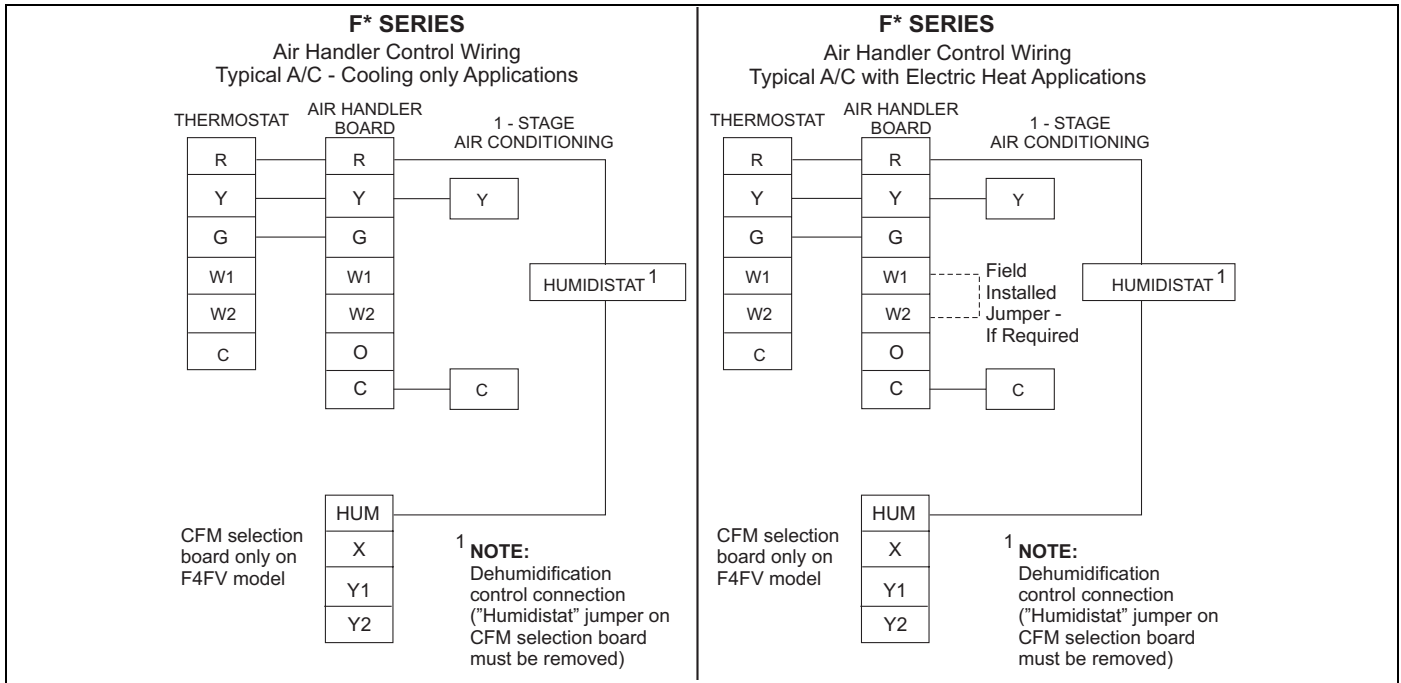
F* SERIES
Air Handler Control Wiring
Typical A/C - Cooling only Applications

THERMOSTAT

R
Y
G
W1
W2
C

AIR HANDLER BOARD

R
Y
G
W1
W2
O
C

1 - STAGE AIR CONDITIONING

Y
C

HUMIDISTAT $^1$

CFM selection board only on F4FV model

HUM
X
Y1
Y2

$^1$ NOTE:
Dehumidification control connection ("Humidistat" jumper on CFM selection board must be removed)

F* SERIES
Air Handler Control Wiring
Typical A/C with Electric Heat Applications

THERMOSTAT

R
Y
G
W1
W2
C

AIR HANDLER BOARD

R
Y
G
W1
W2
O
C

1 - STAGE AIR CONDITIONING

Y
C

Field Installed Jumper - If Required

HUMIDISTAT $^1$

CFM selection board only on F4FV model

HUM
X
Y1
Y2

$^1$ NOTE:
Dehumidification control connection ("Humidistat" jumper on CFM selection board must be removed)